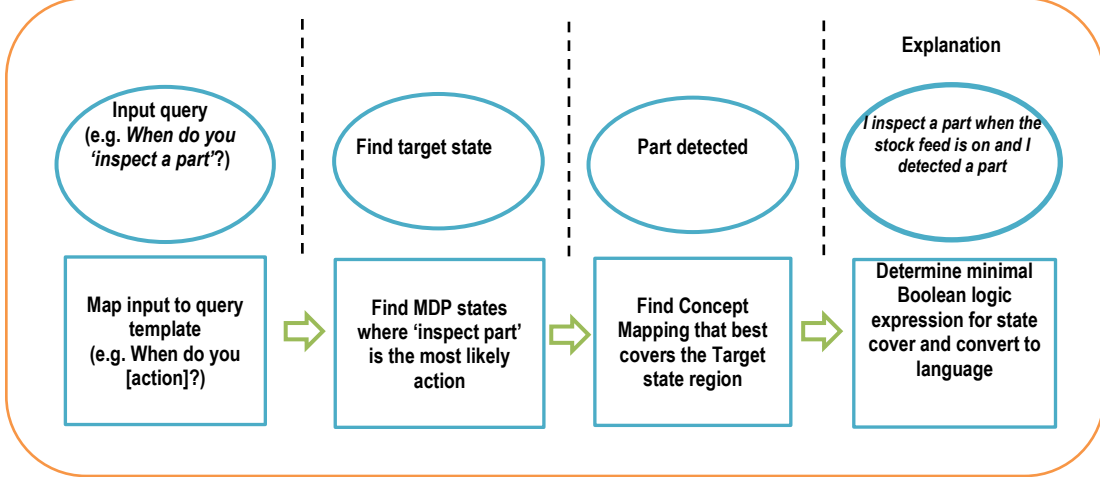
Explanation

Input query (e.g. *When do you 'inspect a part'*?)

Find target state

Part detected

*I inspect a part when the stock feed is on and I detected a part*

Map input to query template (e.g. When do you [action]?)

Find MDP states where 'inspect part' is the most likely action

Find Concept Mapping that best covers the Target state region

Determine minimal Boolean logic expression for state cover and convert to language